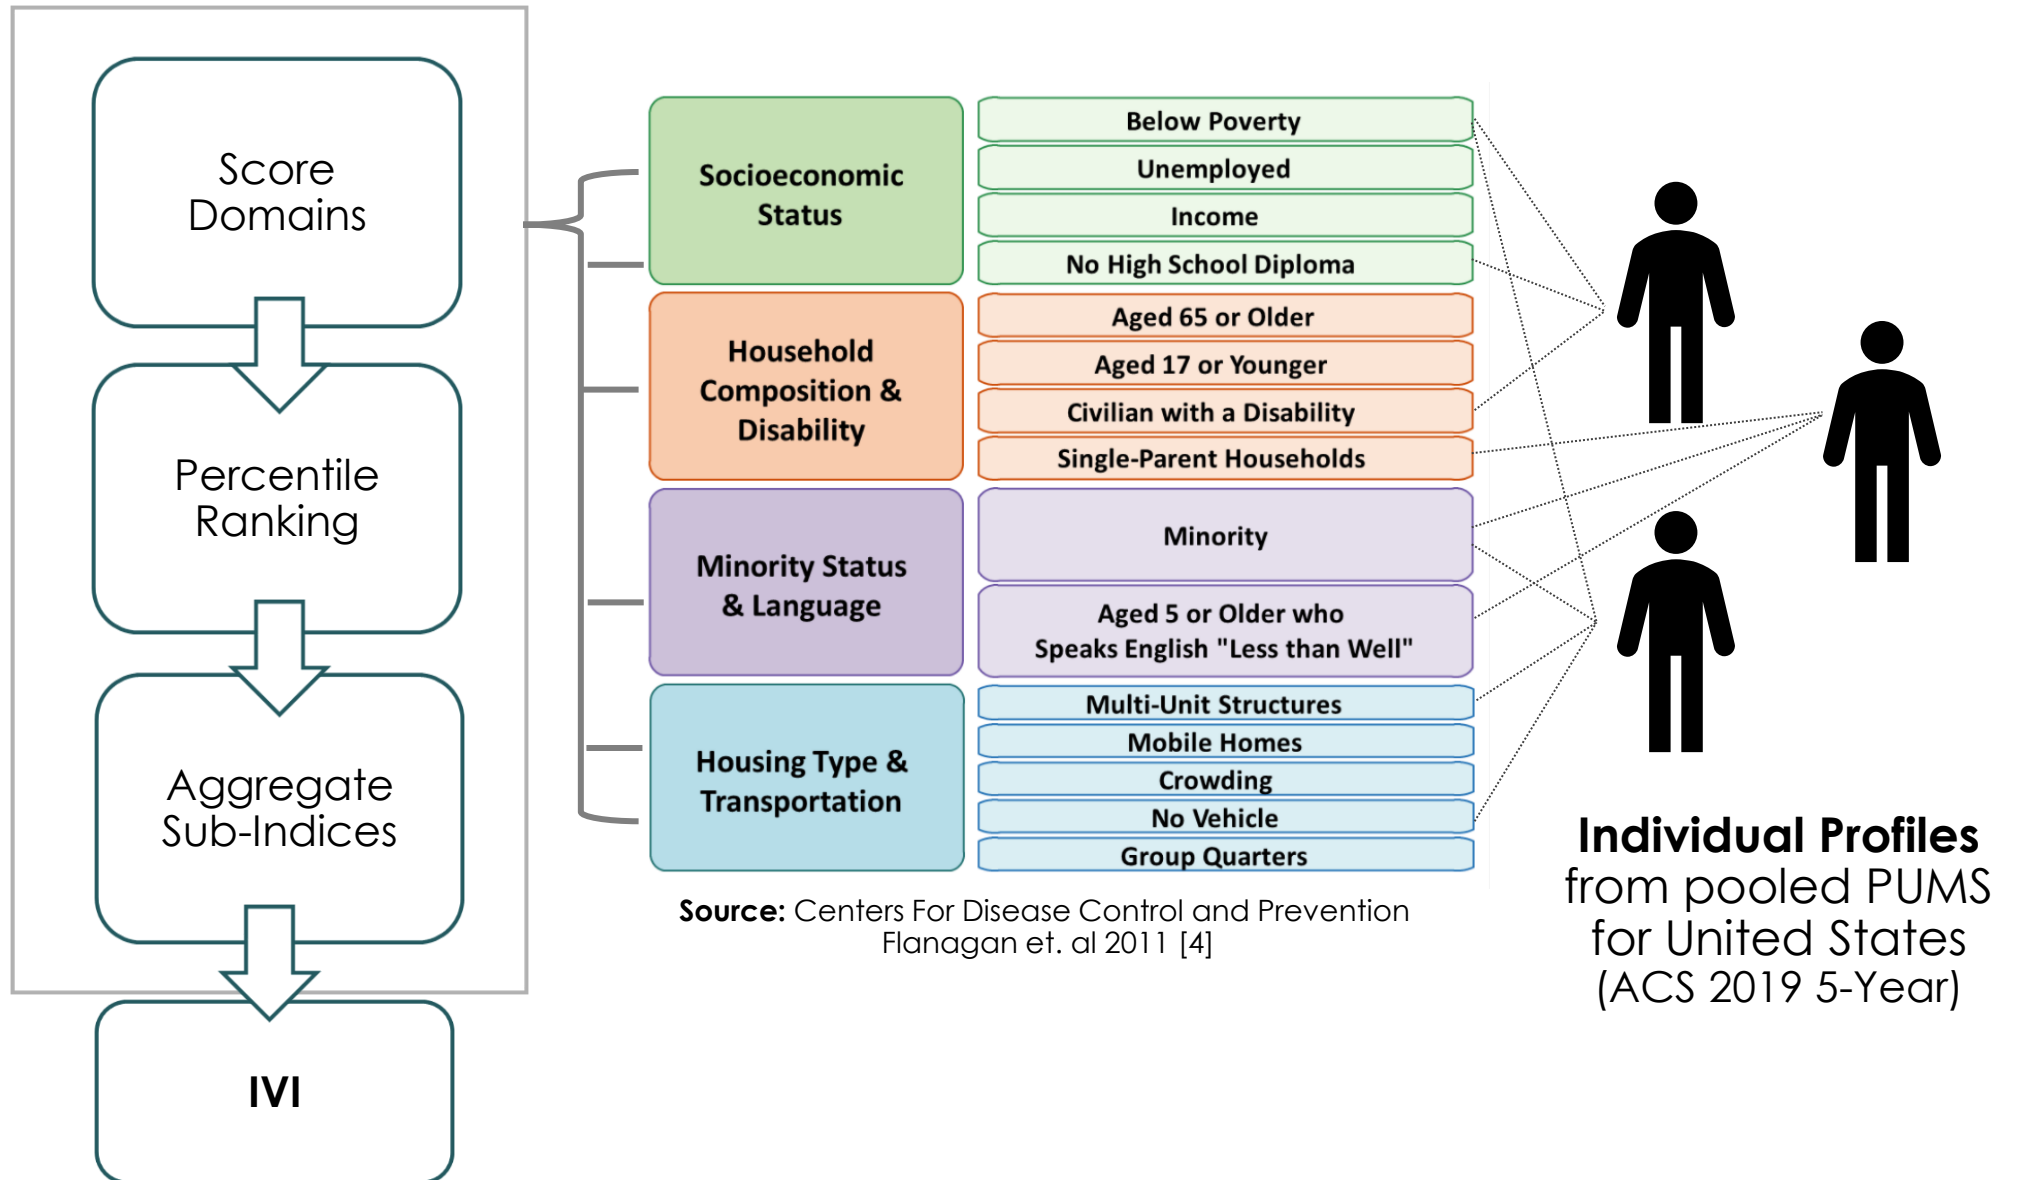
Score Domains

Percentile Ranking

Aggregate Sub-Indices

IVI

Socioeconomic Status

Below Poverty

Unemployed

Income

No High School Diploma

Household Composition & Disability

Aged 65 or Older

Aged 17 or Younger

Civilian with a Disability

Single-Parent Households

Minority Status & Language

Minority

Aged 5 or Older who Speaks English "Less than Well"

Housing Type & Transportation

Multi-Unit Structures

Mobile Homes

Crowding

No Vehicle

Group Quarters

**Source:** Centers For Disease Control and Prevention Flanagan et. al 2011 [4]

**Individual Profiles** from pooled PUMS for United States (ACS 2019 5-Year)